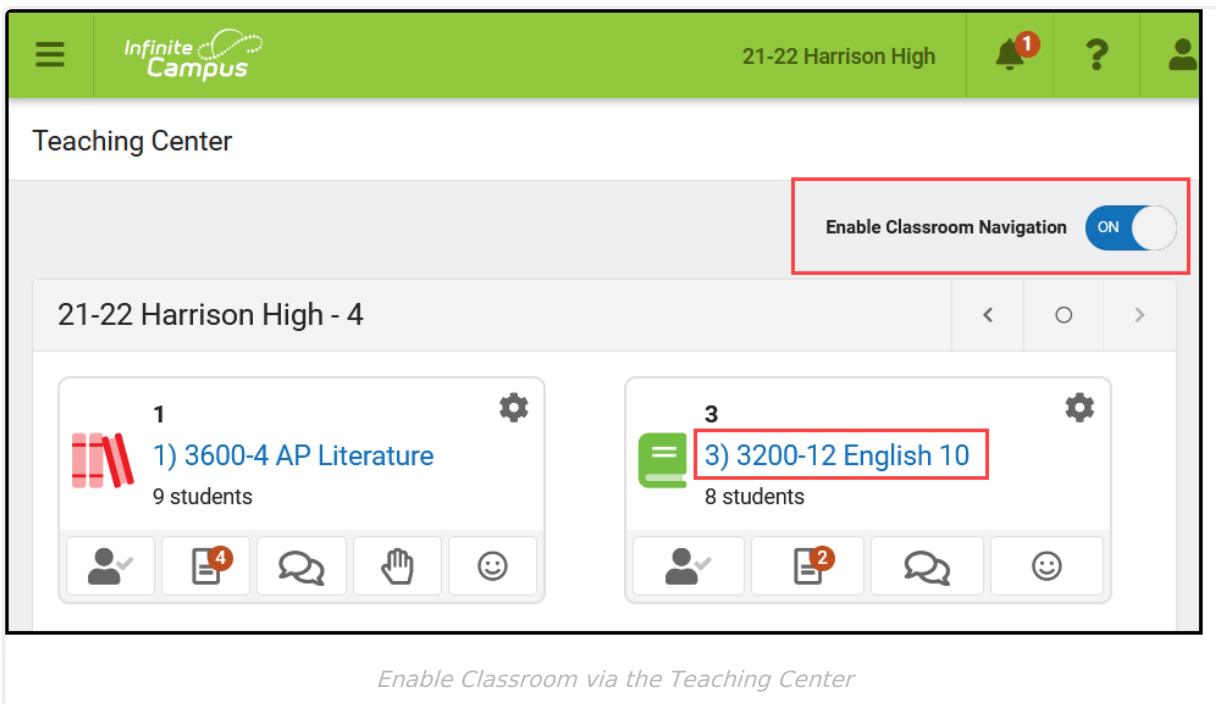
Infinite Campus

21-22 Harrison High

1

?

Teaching Center

Enable Classroom Navigation ON

21-22 Harrison High - 4

1
1) 3600-4 AP Literature
9 students

4

3
3) 3200-12 English 10
8 students

2

Enable Classroom via the Teaching Center